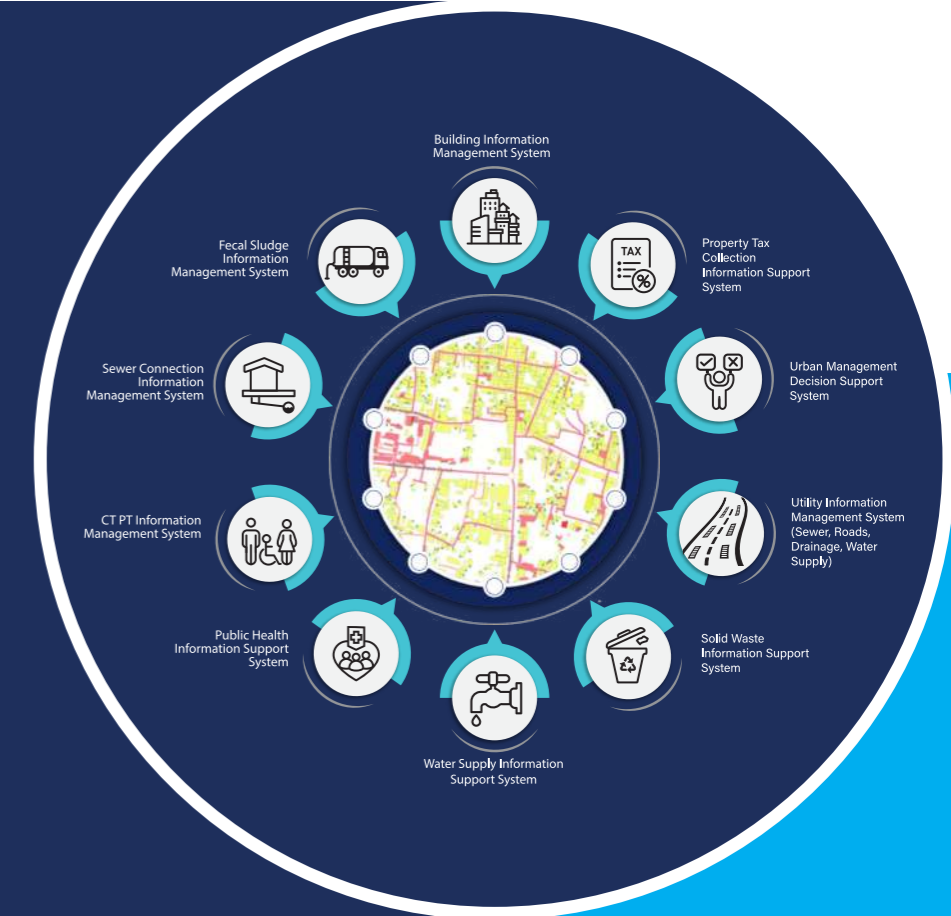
Building Information Management System

Property Tax Collection Information Support System

TAX

Urban Management Decision Support System

Utility Information Management System (Sewer, Roads, Drainage, Water Supply)

Solid Waste Information Support System

Water Supply Information Support System

Public Health Information Support System

CT PT Information Management System

Sewer Connection Information Management System

Fecal Sludge Information Management System